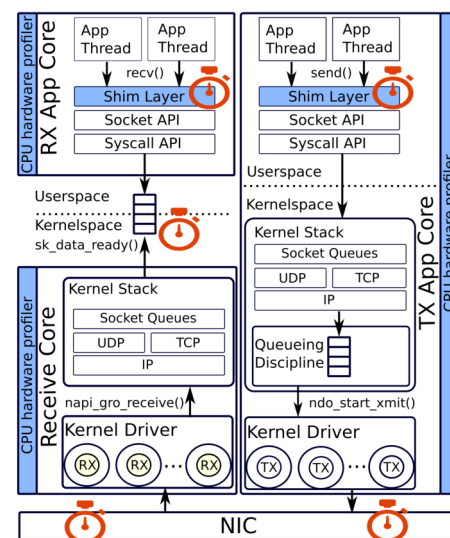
CPU hardware profiler
RX App Core

App Thread
App Thread
recv()
Shim Layer
Socket API
Syscall API

App Thread
App Thread
send()
Shim Layer
Socket API
Syscall API

Userspace
Kernelspace
sk_data_ready()

Userspace
Kernelspace

CPU hardware profiler
TX App Core

Kernel Stack
Socket Queues
UDP
TCP
IP
Queueing Discipline

CPU hardware profiler
Receive Core

Kernel Stack
Socket Queues
UDP
TCP
IP

napi_gro_receive()
ndo_start_xmit()

Kernel Driver
RX
RX
RX

Kernel Driver
TX
TX
TX

NIC